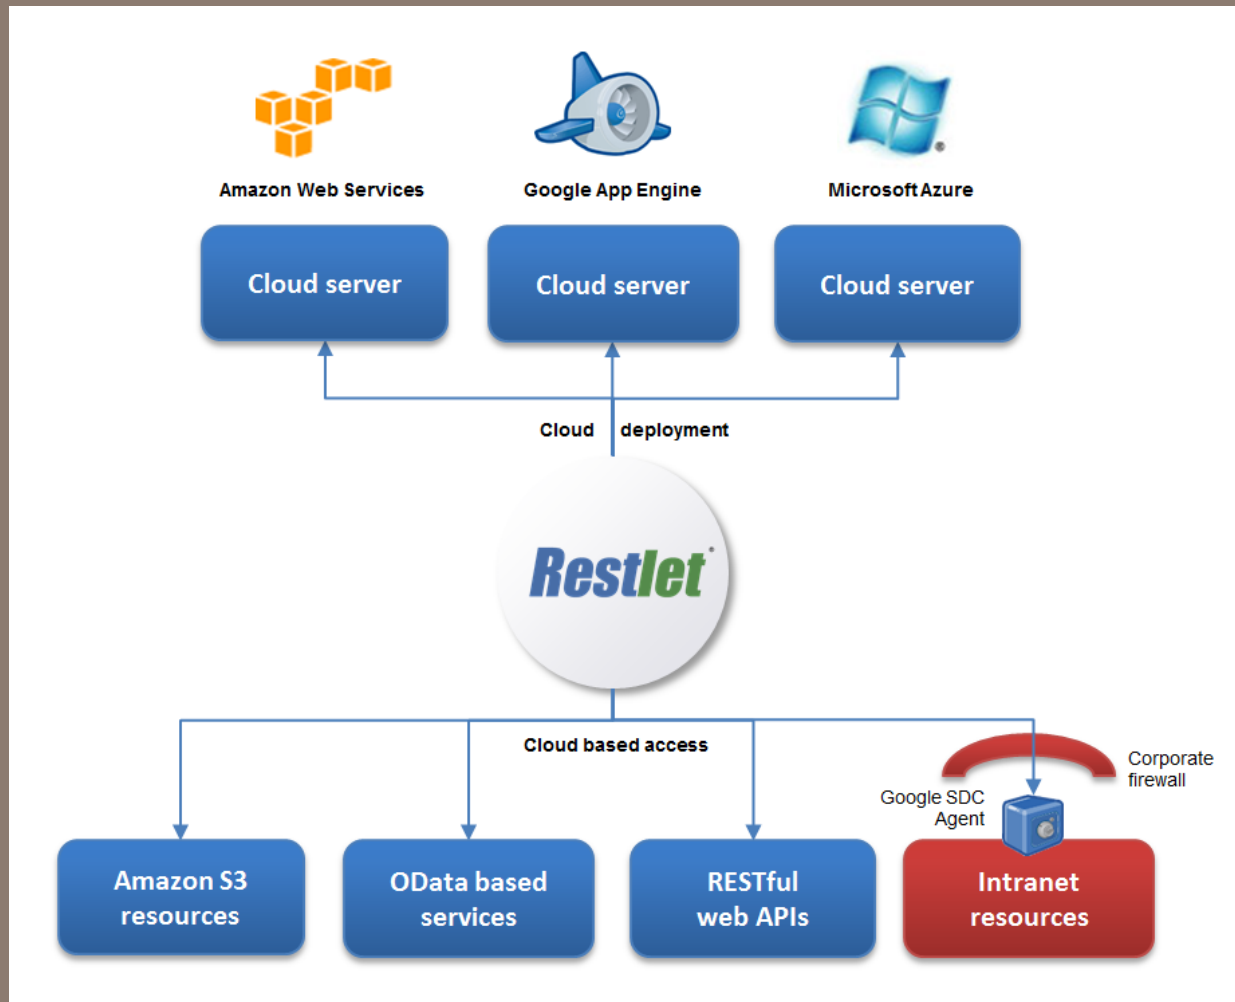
Amazon Web Services

Google App Engine

Microsoft Azure

Cloud server

Cloud server

Cloud server

Cloud deployment

Restlet

Cloud based access

Corporate firewall

Google SDC Agent

Amazon S3 resources

OData based services

RESTful web APIs

Intranet resources